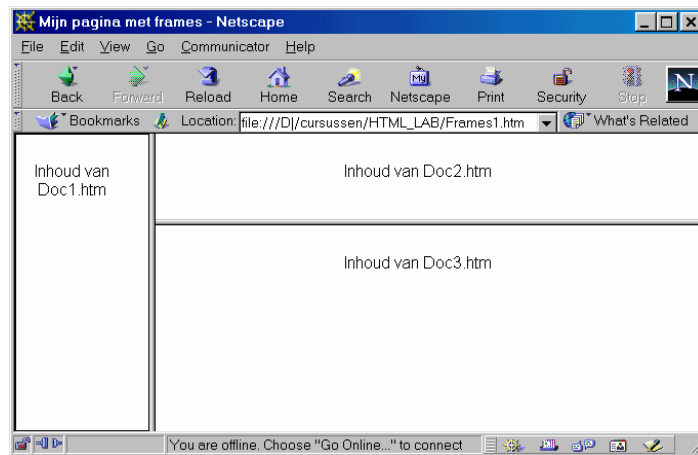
Mijn pagina met frames - Netscape

File Edit View Go Communicator Help

Back Forward Reload Home Search Netscape Print Security Stop

Bookmarks Location: file:///D|/cursussen/HTML_LAB/Frames1.htm What's Related

Inhoud van Doc1.htm

Inhoud van Doc2.htm

Inhoud van Doc3.htm

You are offline. Choose "Go Online..." to connect